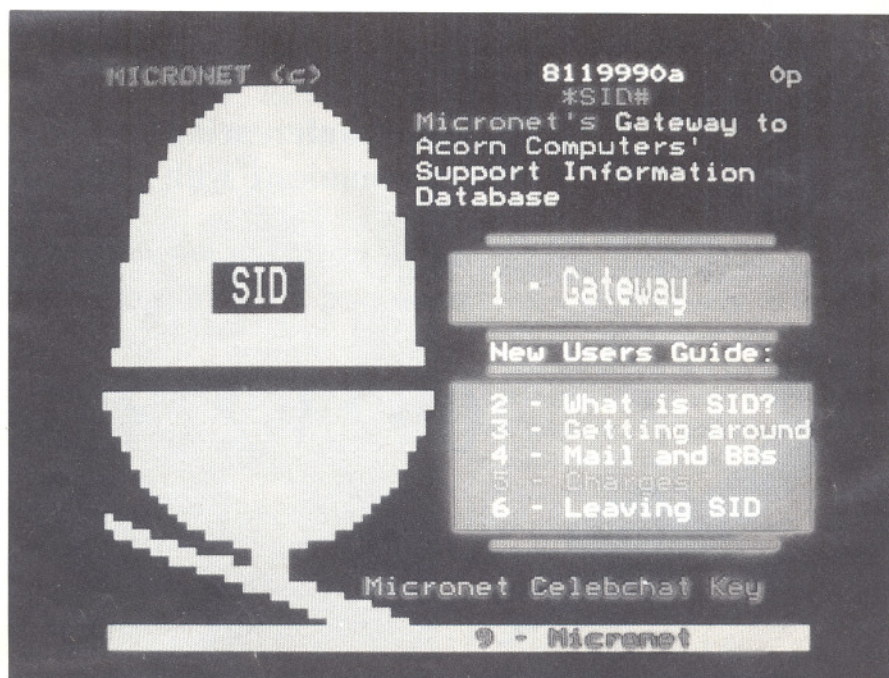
MICRONET (c) 8119990a 0p
*SID#
Micronet's Gateway to Acorn Computers' Support Information Database

SID

1 - Gateway

New Users Guide:

2 - What is SID?
3 - Getting around
4 - Mail and BBs
5 - Changes
6 - Leaving SID

Micronet Celebchat Key

9 - Micronet